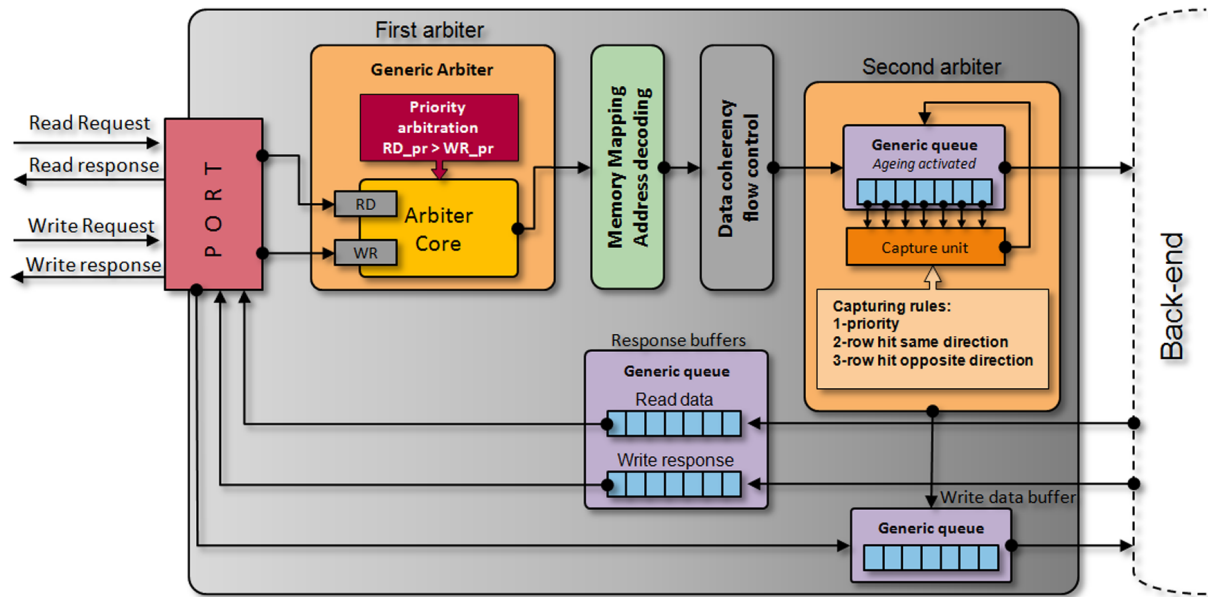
First arbiter

Generic Arbiter

Priority arbitration RD_pr > WR_pr

RD

WR

Arbiter Core

Memory Mapping Address decoding

Data coherency flow control

Second arbiter

Generic queue
Ageing activated

Capture unit

Capturing rules:
1-priority
2-row hit same direction
3-row hit opposite direction

Read Request
Read response
Write Request
Write response

P O R T

Response buffers

Generic queue
Read data
Write response

Write data buffer

Generic queue

Back-end